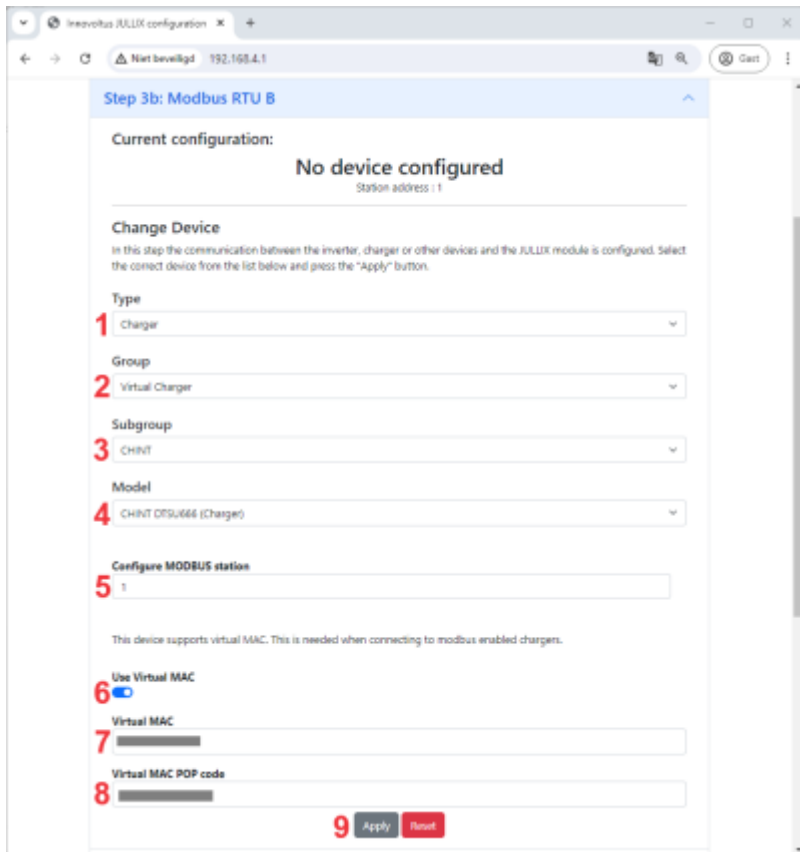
Inepvoltus JULLIX configuration ×
+
Niet beveiligd 192.168.4.1
Gast

Step 3b: Modbus RTU B

Current configuration:

No device configured
Station address : 1

Change Device
In this step the communication between the inverter, charger or other devices and the JULLIX module is configured. Select the correct device from the list below and press the "Apply" button.

Type
1 Charger

Group
2 Virtual Charger

Subgroup
3 CHINT

Model
4 CHINT OTSU666 (Charger)

Configure MODBUS station
5 1

This device supports virtual MAC. This is needed when connecting to modbus enabled chargers.

Use Virtual MAC
6

Virtual MAC
7

Virtual MAC POP code
8

9 Apply Reset